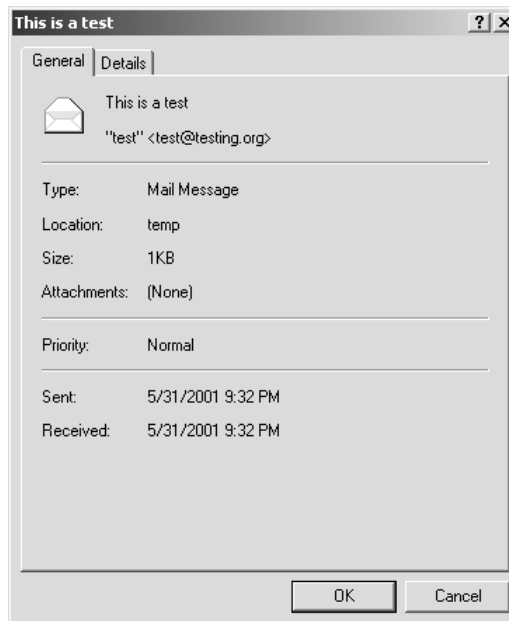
This is a test

?

×

General

Details

This is a test

"test" <test@testing.org>

Type: Mail Message

Location: temp

Size: 1KB

Attachments: (None)

Priority: Normal

Sent: 5/31/2001 9:32 PM

Received: 5/31/2001 9:32 PM

OK

Cancel